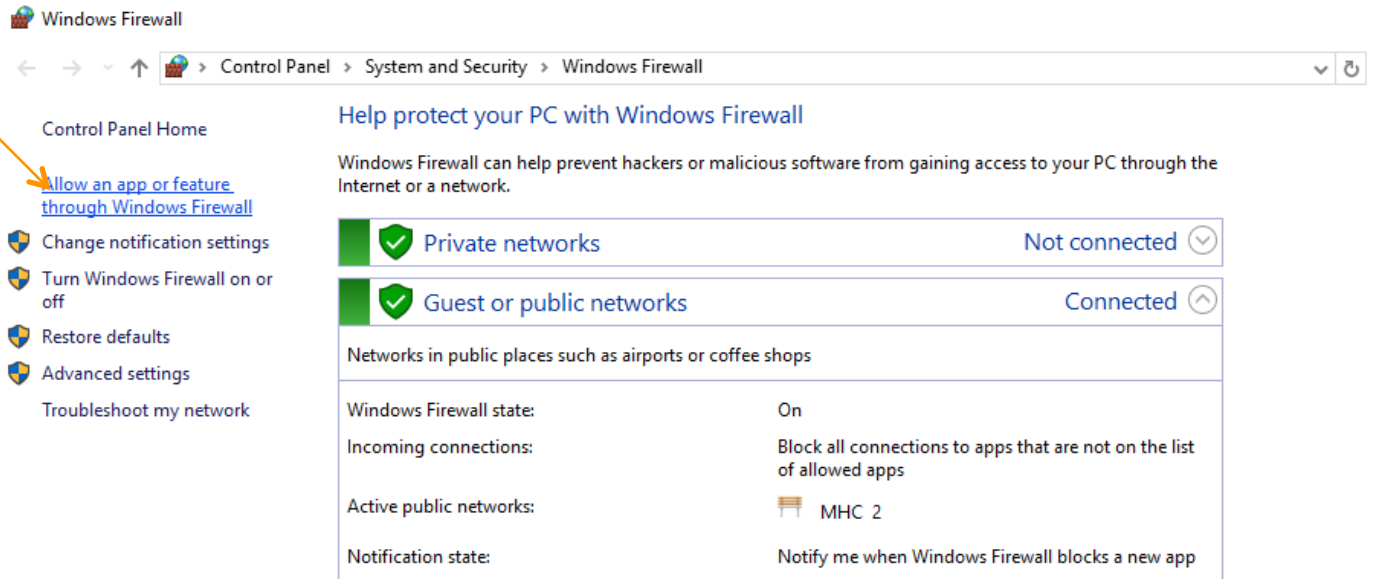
Windows Firewall

Control Panel > System and Security > Windows Firewall

Control Panel Home

Allow an app or feature through Windows Firewall

Change notification settings

Turn Windows Firewall on or off

Restore defaults

Advanced settings

Troubleshoot my network

Help protect your PC with Windows Firewall

Windows Firewall can help prevent hackers or malicious software from gaining access to your PC through the Internet or a network.

Private networks Not connected

Guest or public networks Connected

Networks in public places such as airports or coffee shops

| | |
|---|---|
| Windows Firewall state: | On |
| Incoming connections: | Block all connections to apps that are not on the list of allowed apps |
| Active public networks: | MHC 2 |
| Notification state: | Notify me when Windows Firewall blocks a new app |